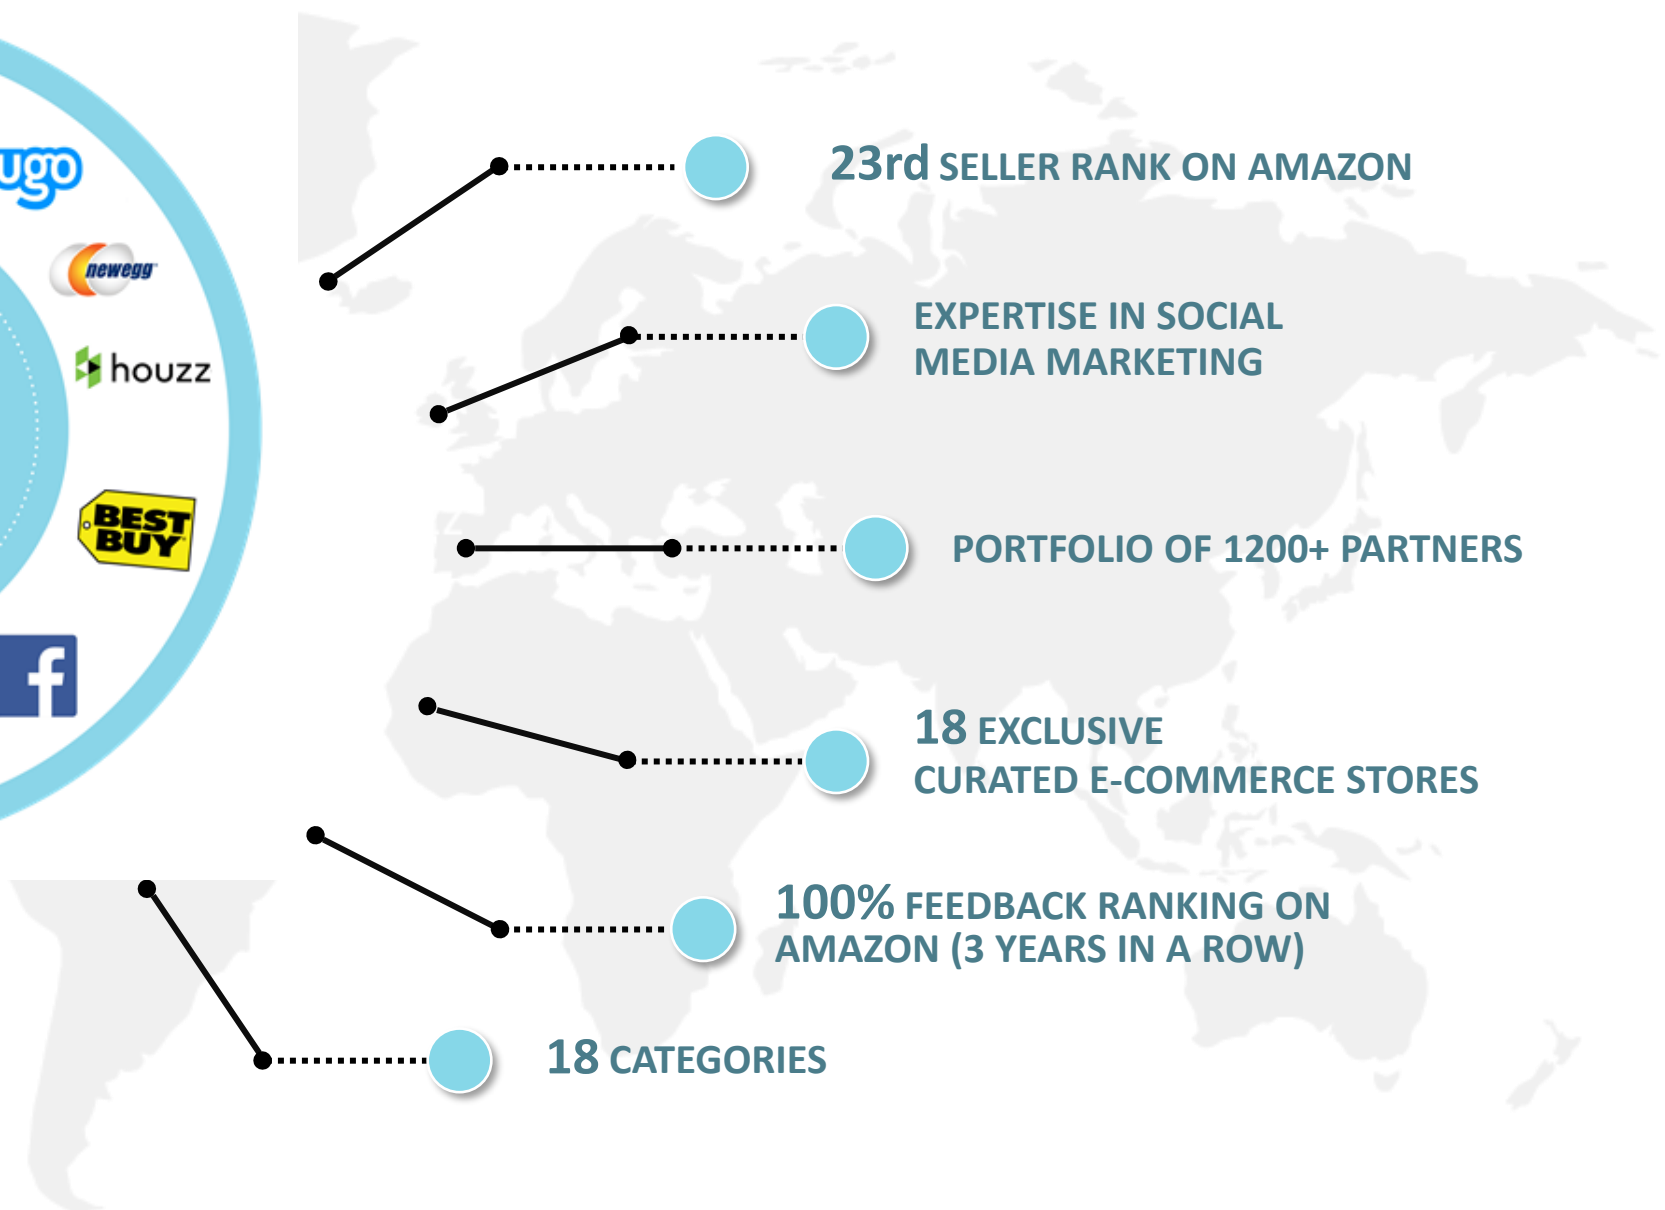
ugo

newegg

houzz

BEST BUY

f

23rd SELLER RANK ON AMAZON

EXPERTISE IN SOCIAL MEDIA MARKETING

PORTFOLIO OF 1200+ PARTNERS

18 EXCLUSIVE CURATED E-COMMERCE STORES

100% FEEDBACK RANKING ON AMAZON (3 YEARS IN A ROW)

18 CATEGORIES